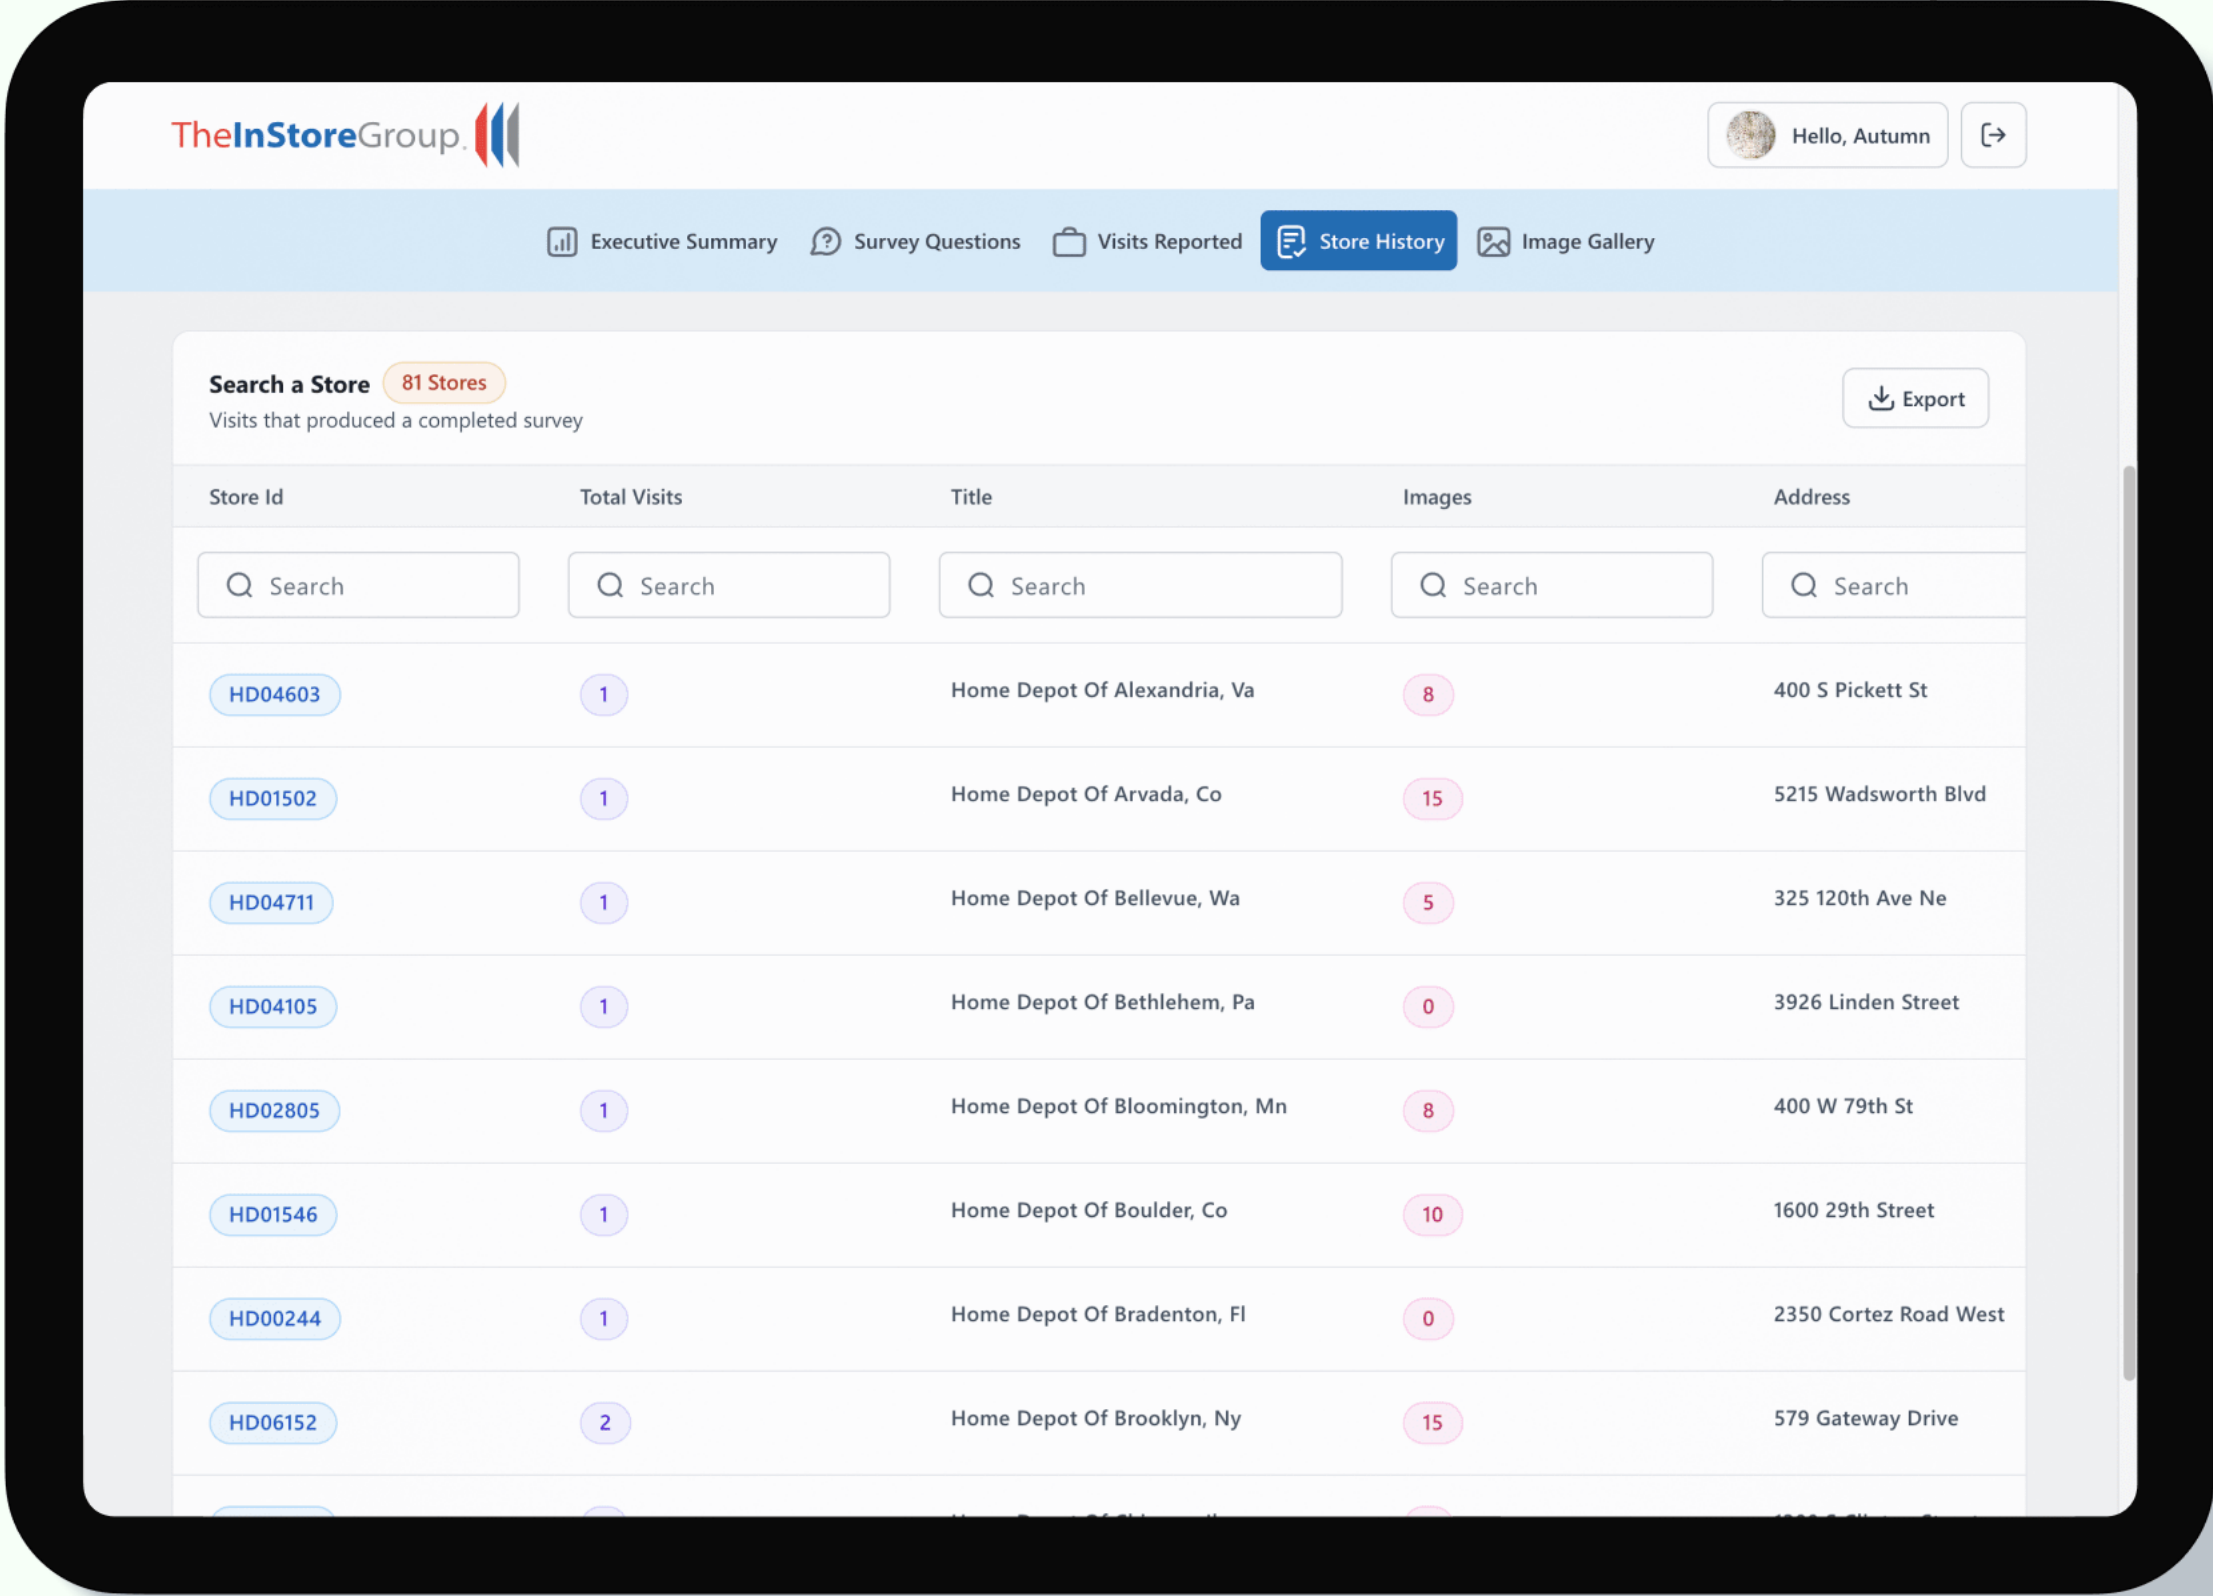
TheInStoreGroup.

Hello, Autumn

Executive Summary Survey Questions Visits Reported Store History Image Gallery

Search a Store 81 Stores
Visits that produced a completed survey

Export

| Store Id | Total Visits | Title | Images | Address |
|---|---|---|---|---|
| Search | Search | Search | Search | Search |
| HD04603 | 1 | Home Depot Of Alexandria, Va | 8 | 400 S Pickett St |
| HD01502 | 1 | Home Depot Of Arvada, Co | 15 | 5215 Wadsworth Blvd |
| HD04711 | 1 | Home Depot Of Bellevue, Wa | 5 | 325 120th Ave Ne |
| HD04105 | 1 | Home Depot Of Bethlehem, Pa | 0 | 3926 Linden Street |
| HD02805 | 1 | Home Depot Of Bloomington, Mn | 8 | 400 W 79th St |
| HD01546 | 1 | Home Depot Of Boulder, Co | 10 | 1600 29th Street |
| HD00244 | 1 | Home Depot Of Bradenton, Fl | 0 | 2350 Cortez Road West |
| HD06152 | 2 | Home Depot Of Brooklyn, Ny | 15 | 579 Gateway Drive |
| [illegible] | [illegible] | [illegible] | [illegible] | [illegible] |